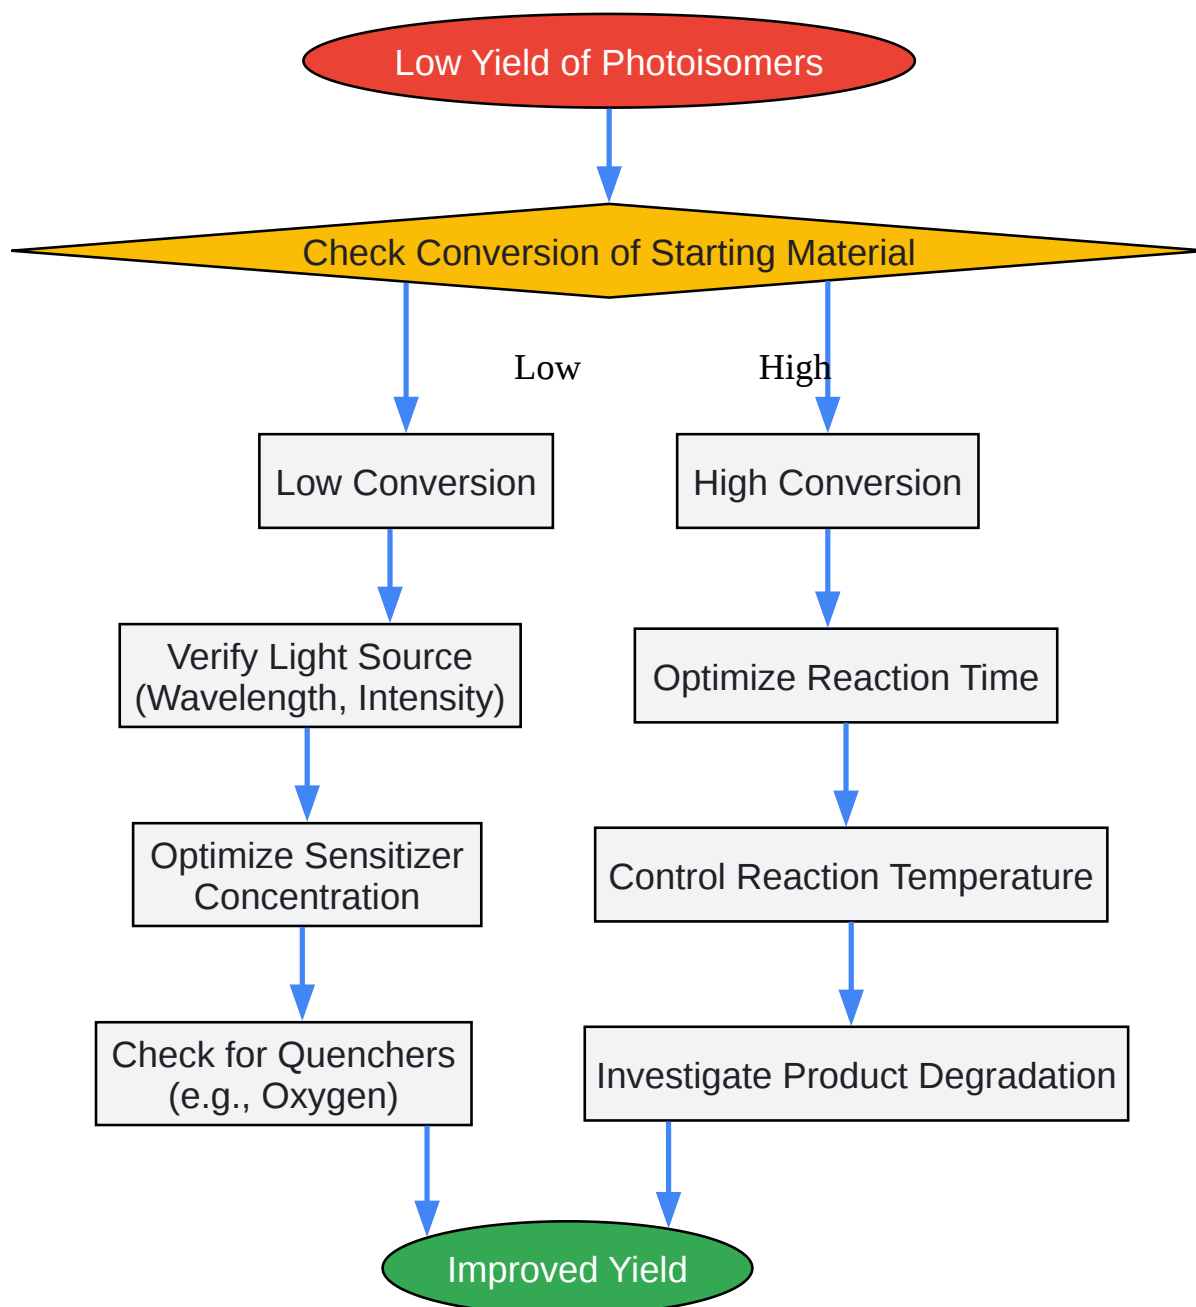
Low Yield of Photoisomers

Check Conversion of Starting Material

Low

High

Low Conversion

High Conversion

Verify Light Source (Wavelength, Intensity)

Optimize Reaction Time

Optimize Sensitizer Concentration

Control Reaction Temperature

Check for Quenchers (e.g., Oxygen)

Investigate Product Degradation

Improved Yield